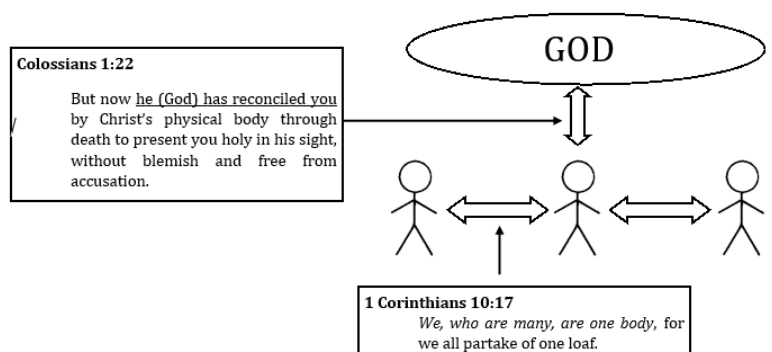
GOD

Colossians 1:22

But now he (God) has reconciled you by Christ's physical body through death to present you holy in his sight, without blemish and free from accusation.

1 Corinthians 10:17

We, who are many, are one body, for we all partake of one loaf.